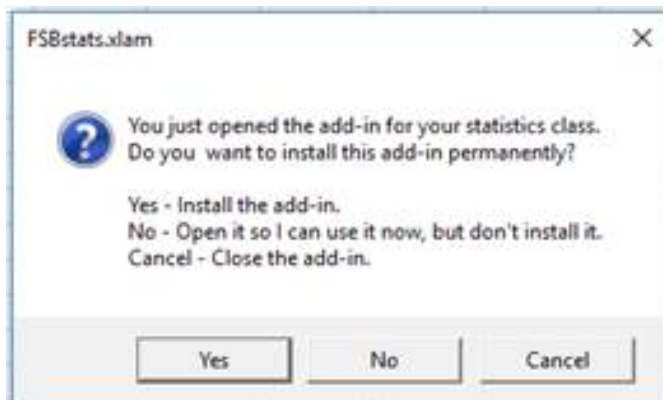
FSBstats.xlam

×

?

You just opened the add-in for your statistics class.
Do you  want to install this add-in permanently?

Yes - Install the add-in.
No - Open it so I can use it now, but don't install it.
Cancel - Close the add-in.

Yes

No

Cancel